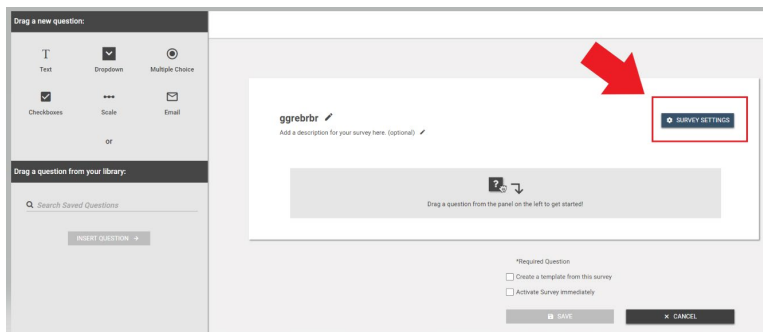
Drag a new question:

Text
Dropdown
Multiple Choice
Checkboxes
Scale
Email

or

Drag a question from your library:

Search Saved Questions

INSERT QUESTION +

ggrebrbr

Add a description for your survey here. (optional)

SURVEY SETTINGS

Drag a question from the panel on the left to get started!

*Required Question

Create a template from this survey

Activate Survey immediately

SAVE

× CANCEL